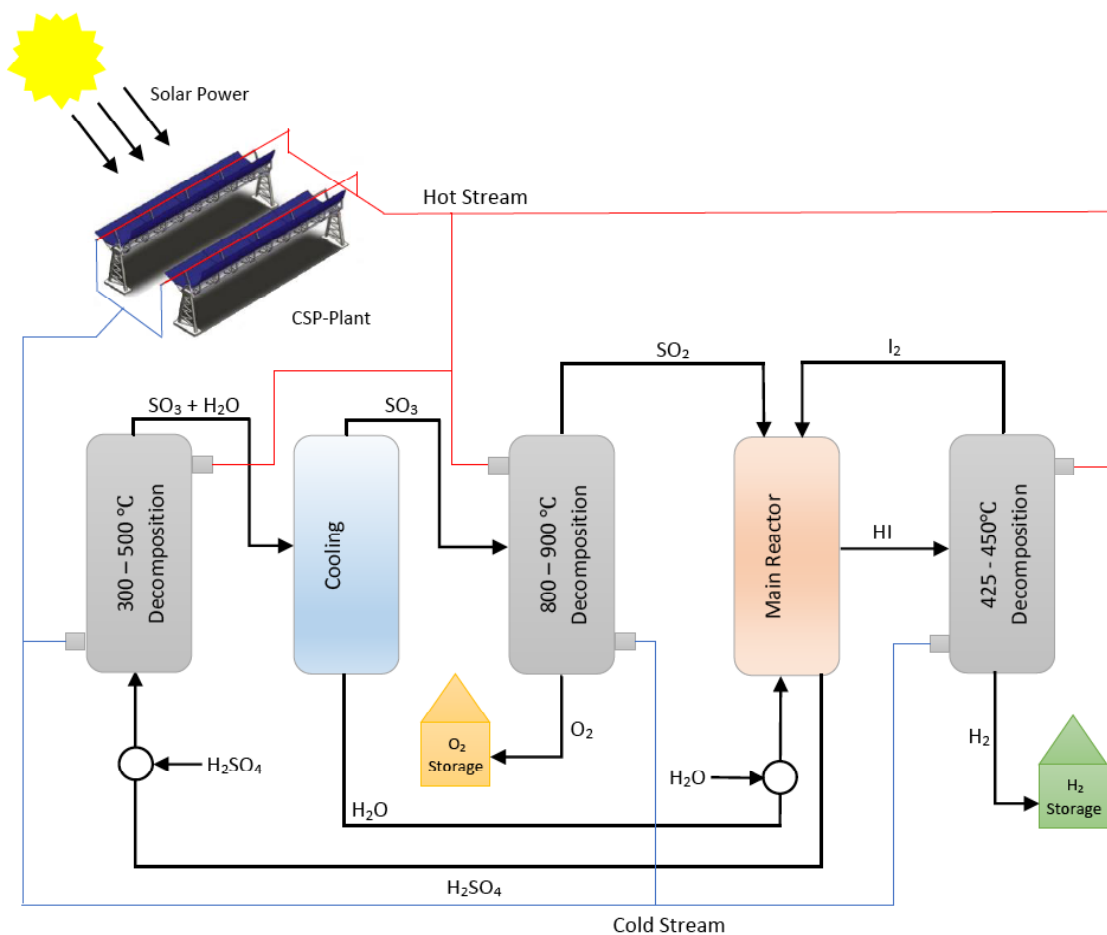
Solar Power

Hot Stream

CSP-Plant

$SO_3 + H_2O$

$SO_3$

$SO_2$

$I_2$

300 – 500 °C Decomposition

Cooling

800 – 900 °C Decomposition

Main Reactor

HI

425 - 450°C Decomposition

$O_2$ Storage

$O_2$

$H_2SO_4$

$H_2O$

$H_2O$

$H_2$

$H_2$ Storage

$H_2SO_4$

Cold Stream